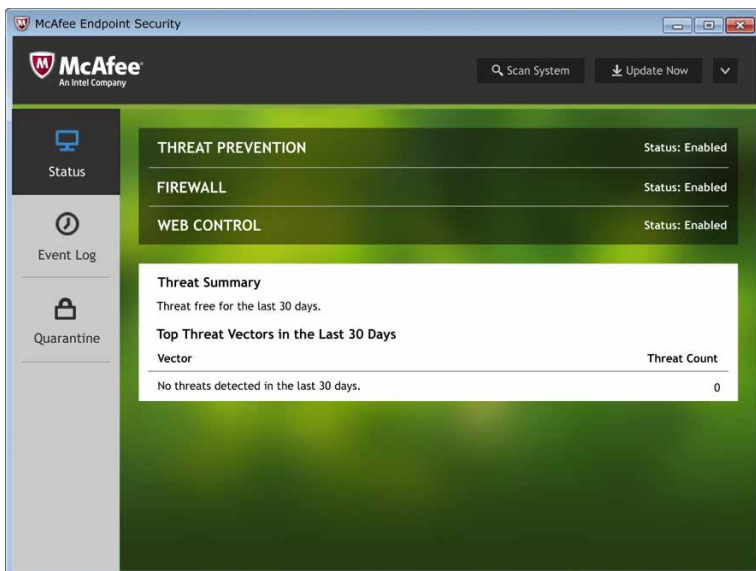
McAfee Endpoint Security

McAfee
An Intel Company

Scan System

Update Now

Status

Event Log

Quarantine

THREAT PREVENTION Status: Enabled

FIREWALL Status: Enabled

WEB CONTROL Status: Enabled

Threat Summary

Threat free for the last 30 days.

Top Threat Vectors in the Last 30 Days

| Vector | Threat Count |
|---|---|
| No threats detected in the last 30 days. | 0 |